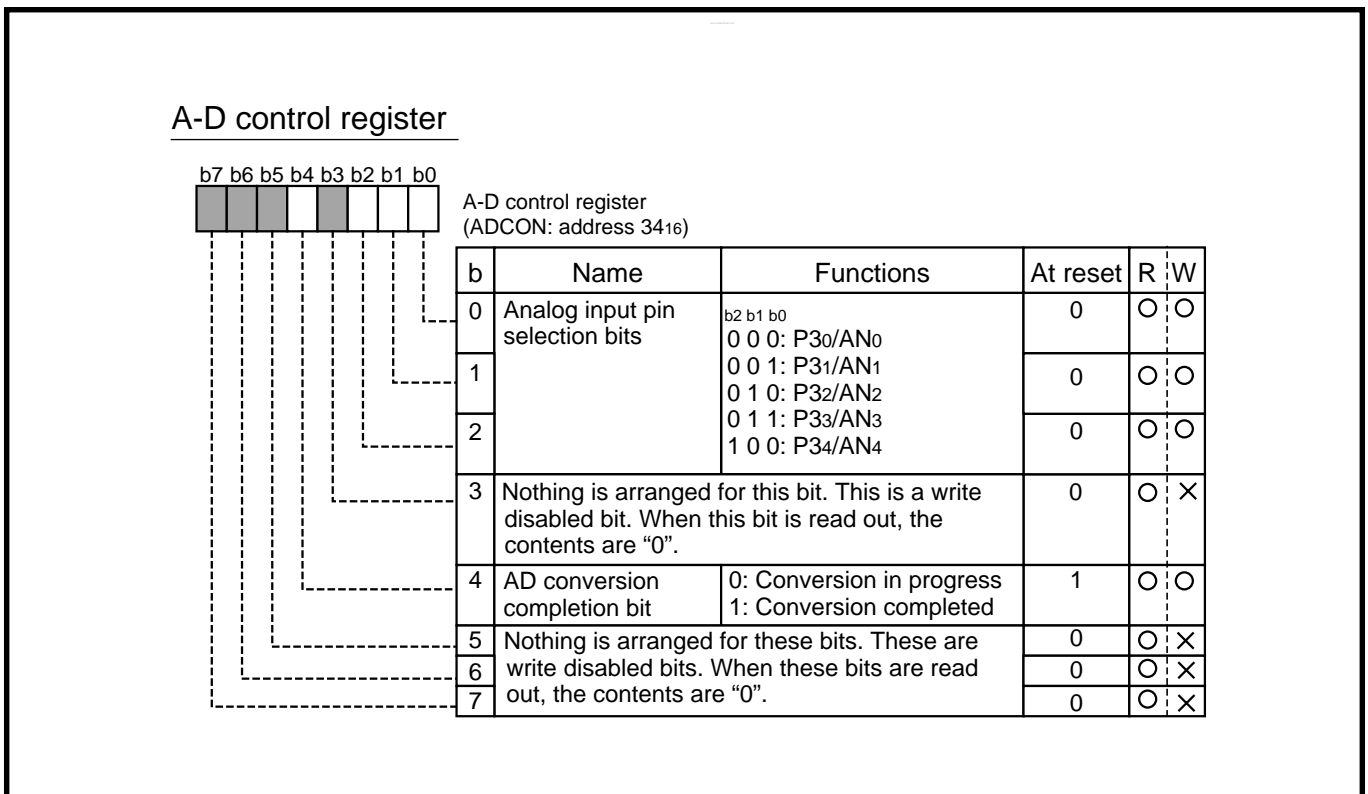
A-D control register

b7 b6 b5 b4 b3 b2 b1 b0

A-D control register
(ADCON: address $34_{16}$)

| b | Name | Functions | At reset | R | W |
|---|---|---|---|---|---|
| 0 | Analog input pin selection bits | b2 b1 b0<br>0 0 0: $P3_0/AN_0$<br>0 0 1: $P3_1/AN_1$<br>0 1 0: $P3_2/AN_2$<br>0 1 1: $P3_3/AN_3$<br>1 0 0: $P3_4/AN_4$ | 0 | O | O |
| 1 | | | 0 | O | O |
| 2 | | | 0 | O | O |
| 3 | Nothing is arranged for this bit. This is a write disabled bit. When this bit is read out, the contents are “0”. | | 0 | O | × |
| 4 | AD conversion completion bit | 0: Conversion in progress<br>1: Conversion completed | 1 | O | O |
| 5 | Nothing is arranged for these bits. These are write disabled bits. When these bits are read out, the contents are “0”. | | 0 | O | × |
| 6 | | | 0 | O | × |
| 7 | | | 0 | O | × |